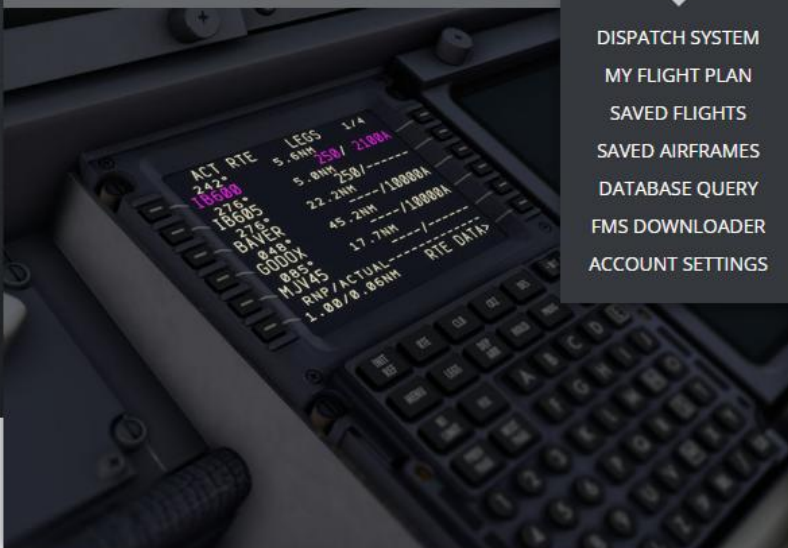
DISPATCH SYSTEM
MY FLIGHT PLAN
SAVED FLIGHTS
SAVED AIRFRAMES
DATABASE QUERY
FMS DOWNLOADER
ACCOUNT SETTINGS

ACT RTE LEGS 1/4
242° 5.6NM
IB600 250/ 2100A
276° 5.0NM
IB605 250/------
276° 22.2NM
BAVER ----/10000A
048° 45.2NM
GODOX ----/10000A
085° 17.7NM
MJV45 ----/------
RNP/ACTUAL-----------
1.00/0.06NM RTE DATA>

RTE
CLB
DEP ARR
LEGS
HOLD
INIT REF
MENU